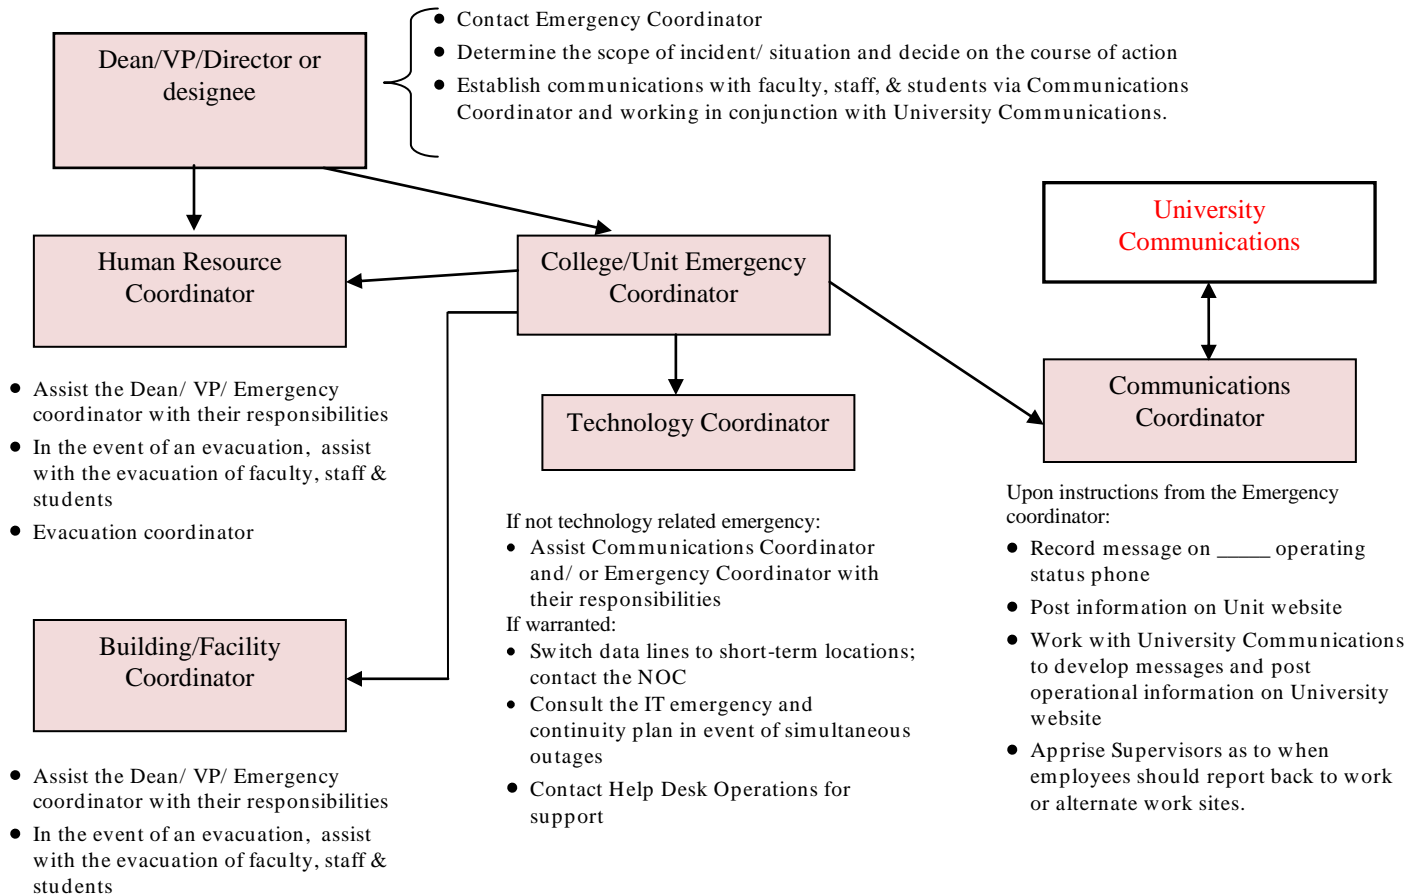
Dean/VP/Director or designee

- Contact Emergency Coordinator
- Determine the scope of incident/ situation and decide on the course of action
- Establish communications with faculty, staff, & students via Communications Coordinator and working in conjunction with University Communications.

University Communications

Human Resource Coordinator

College/Unit Emergency Coordinator

Communications Coordinator

Technology Coordinator

- Assist the Dean/ VP/ Emergency coordinator with their responsibilities
- In the event of an evacuation, assist with the evacuation of faculty, staff & students
- Evacuation coordinator

If not technology related emergency:
- Assist Communications Coordinator and/ or Emergency Coordinator with their responsibilities

If warranted:
- Switch data lines to short-term locations; contact the NOC
- Consult the IT emergency and continuity plan in event of simultaneous outages
- Contact Help Desk Operations for support

Upon instructions from the Emergency coordinator:
- Record message on _____ operating status phone
- Post information on Unit website
- Work with University Communications to develop messages and post operational information on University website
- Apprise Supervisors as to when employees should report back to work or alternate work sites.

Building/Facility Coordinator

- Assist the Dean/ VP/ Emergency coordinator with their responsibilities
- In the event of an evacuation, assist with the evacuation of faculty, staff & students